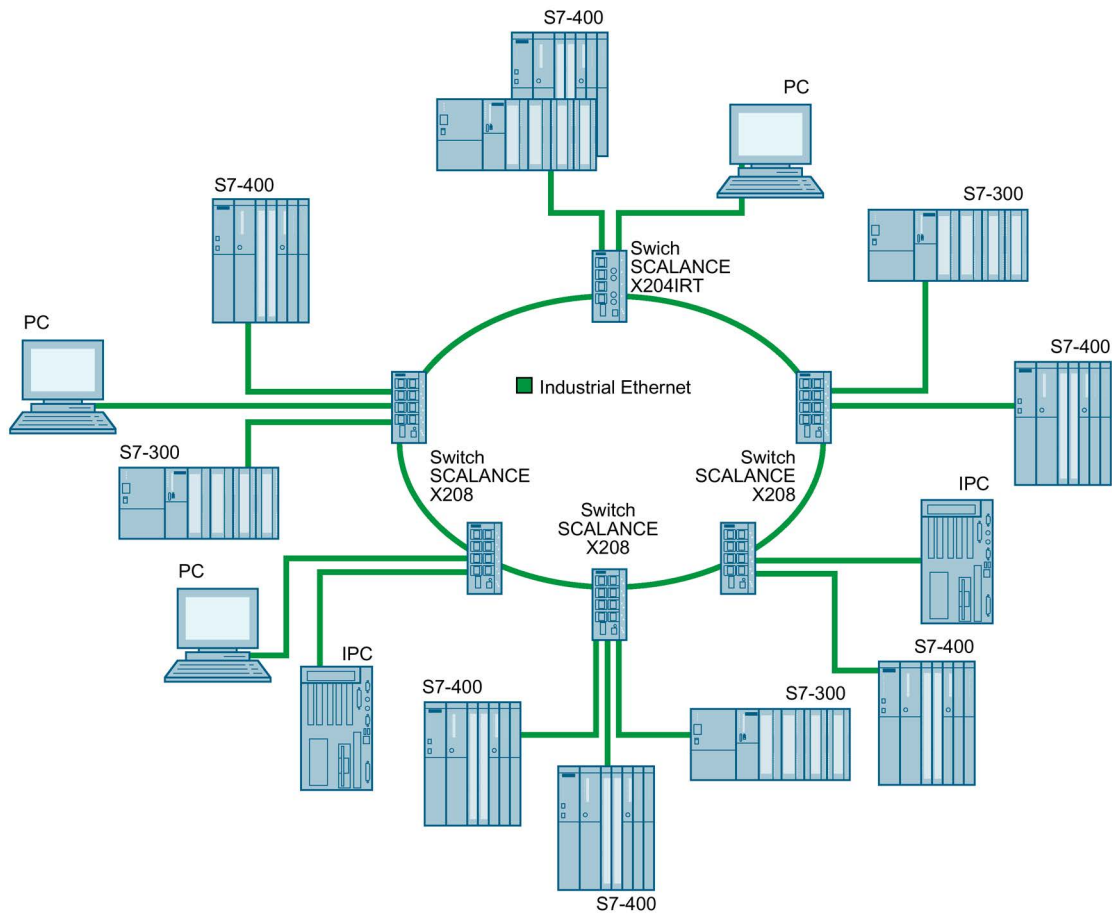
S7-400

PC

Swich
SCALANCE
X204IRT

S7-400

S7-300

PC

Industrial Ethernet

S7-400

S7-300

Switch
SCALANCE
X208

Switch
SCALANCE
X208

IPC

Switch
SCALANCE
X208

PC

IPC

S7-400

S7-400

S7-300

S7-400